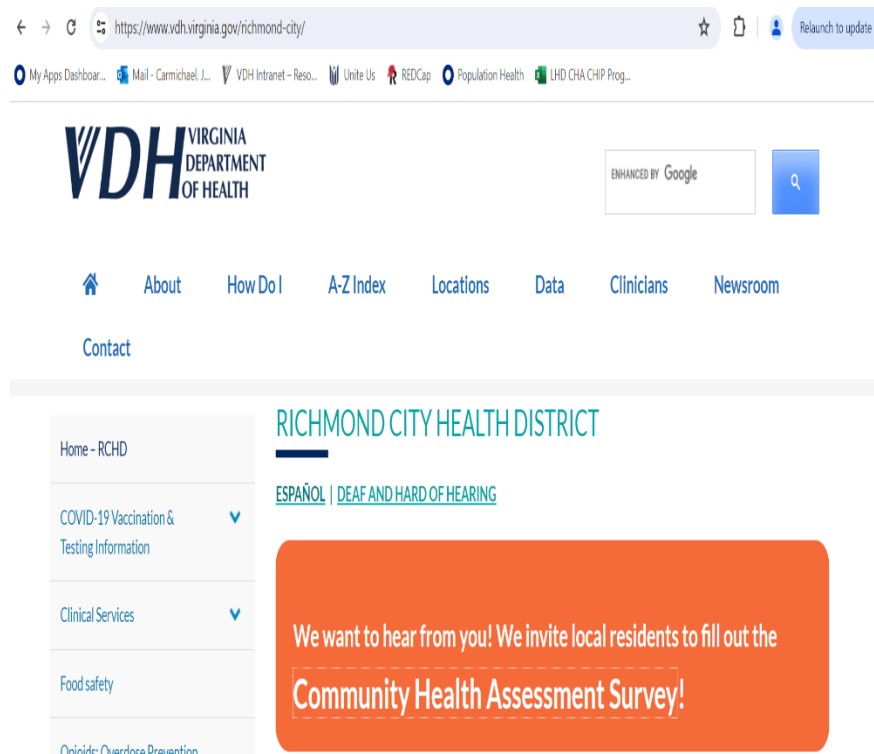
https://www.vdh.virginia.gov/richmond-city/

Relaunch to update

My Apps Dashboar... Mail - Carmichael, J... VDH Intranet – Reso... Unite Us REDCap Population Health LHD CHA CHIP Prog...

VDH VIRGINIA DEPARTMENT OF HEALTH

ENHANCED BY Google

About How Do I A-Z Index Locations Data Clinicians Newsroom Contact

Home - RCHD

COVID-19 Vaccination & Testing Information

Clinical Services

Food safety

Opioids: Overdose Prevention

RICHMOND CITY HEALTH DISTRICT

ESPAÑOL | DEAF AND HARD OF HEARING

We want to hear from you! We invite local residents to fill out the Community Health Assessment Survey!